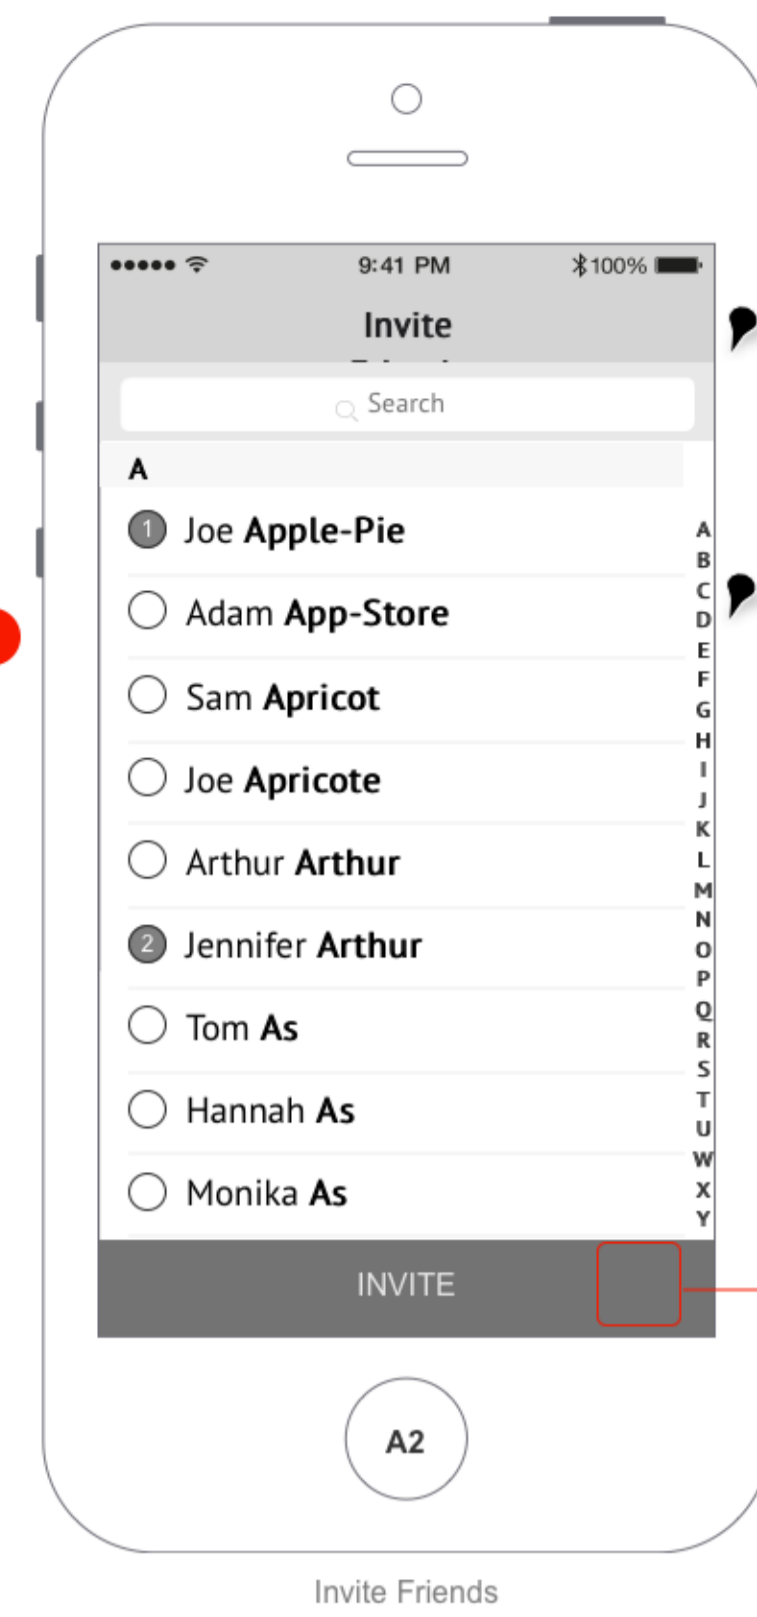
9:41 PM
100%

Invite
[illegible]

Search

A

1 Joe Apple-Pie

Adam App-Store

Sam Apricot

Joe Apricote

Arthur Arthur

2 Jennifer Arthur

Tom As

Hannah As

Monika As

A
B
C
D
E
F
G
H
I
J
K
L
M
N
O
P
Q
R
S
T
U
W
X
Y

INVITE

A2

Invite Friends